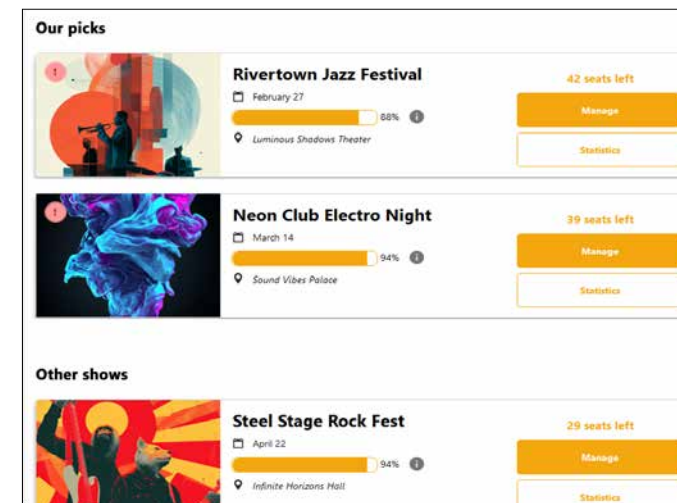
Our picks

!

Rivertown Jazz Festival

February 27

88%

Luminous Shadows Theater

42 seats left

Manage

Statistics

!

Neon Club Electro Night

March 14

94%

Sound Vibes Palace

39 seats left

Manage

Statistics

Other shows

Steel Stage Rock Fest

April 22

94%

Infinite Horizons Hall

29 seats left

Manage

Statistics